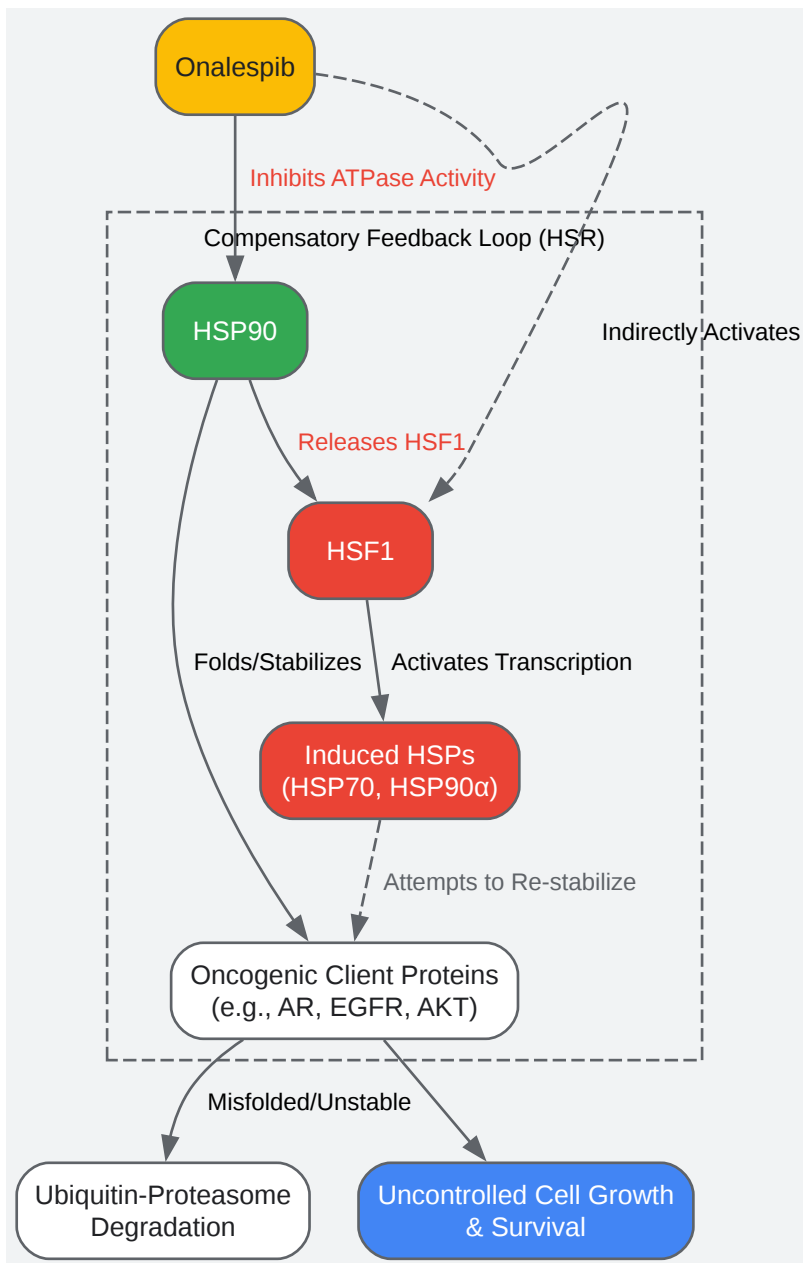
Onalespib

Inhibits ATPase Activity

Compensatory Feedback Loop (HSR)

HSP90

Indirectly Activates

Releases HSF1

HSF1

Folds/Stabilizes

Activates Transcription

Induced HSPs
(HSP70, HSP90α)

Attempts to Re-stabilize

Oncogenic Client Proteins
(e.g., AR, EGFR, AKT)

Misfolded/Unstable

Ubiquitin-Proteasome
Degradation

Uncontrolled Cell Growth
& Survival